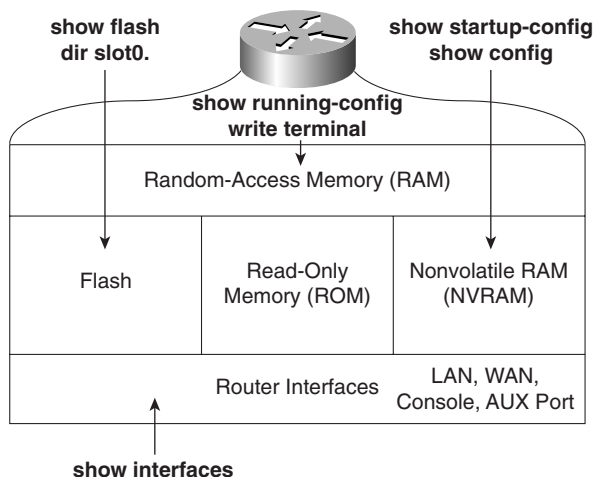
show flash
dir slot0.

show startup-config
show config

show running-config
write terminal

Random-Access Memory (RAM)

| Flash | Read-Only Memory (ROM) | Nonvolatile RAM (NVRAM) |
|---|---|---|

Router Interfaces

LAN, WAN, Console, AUX Port

show interfaces